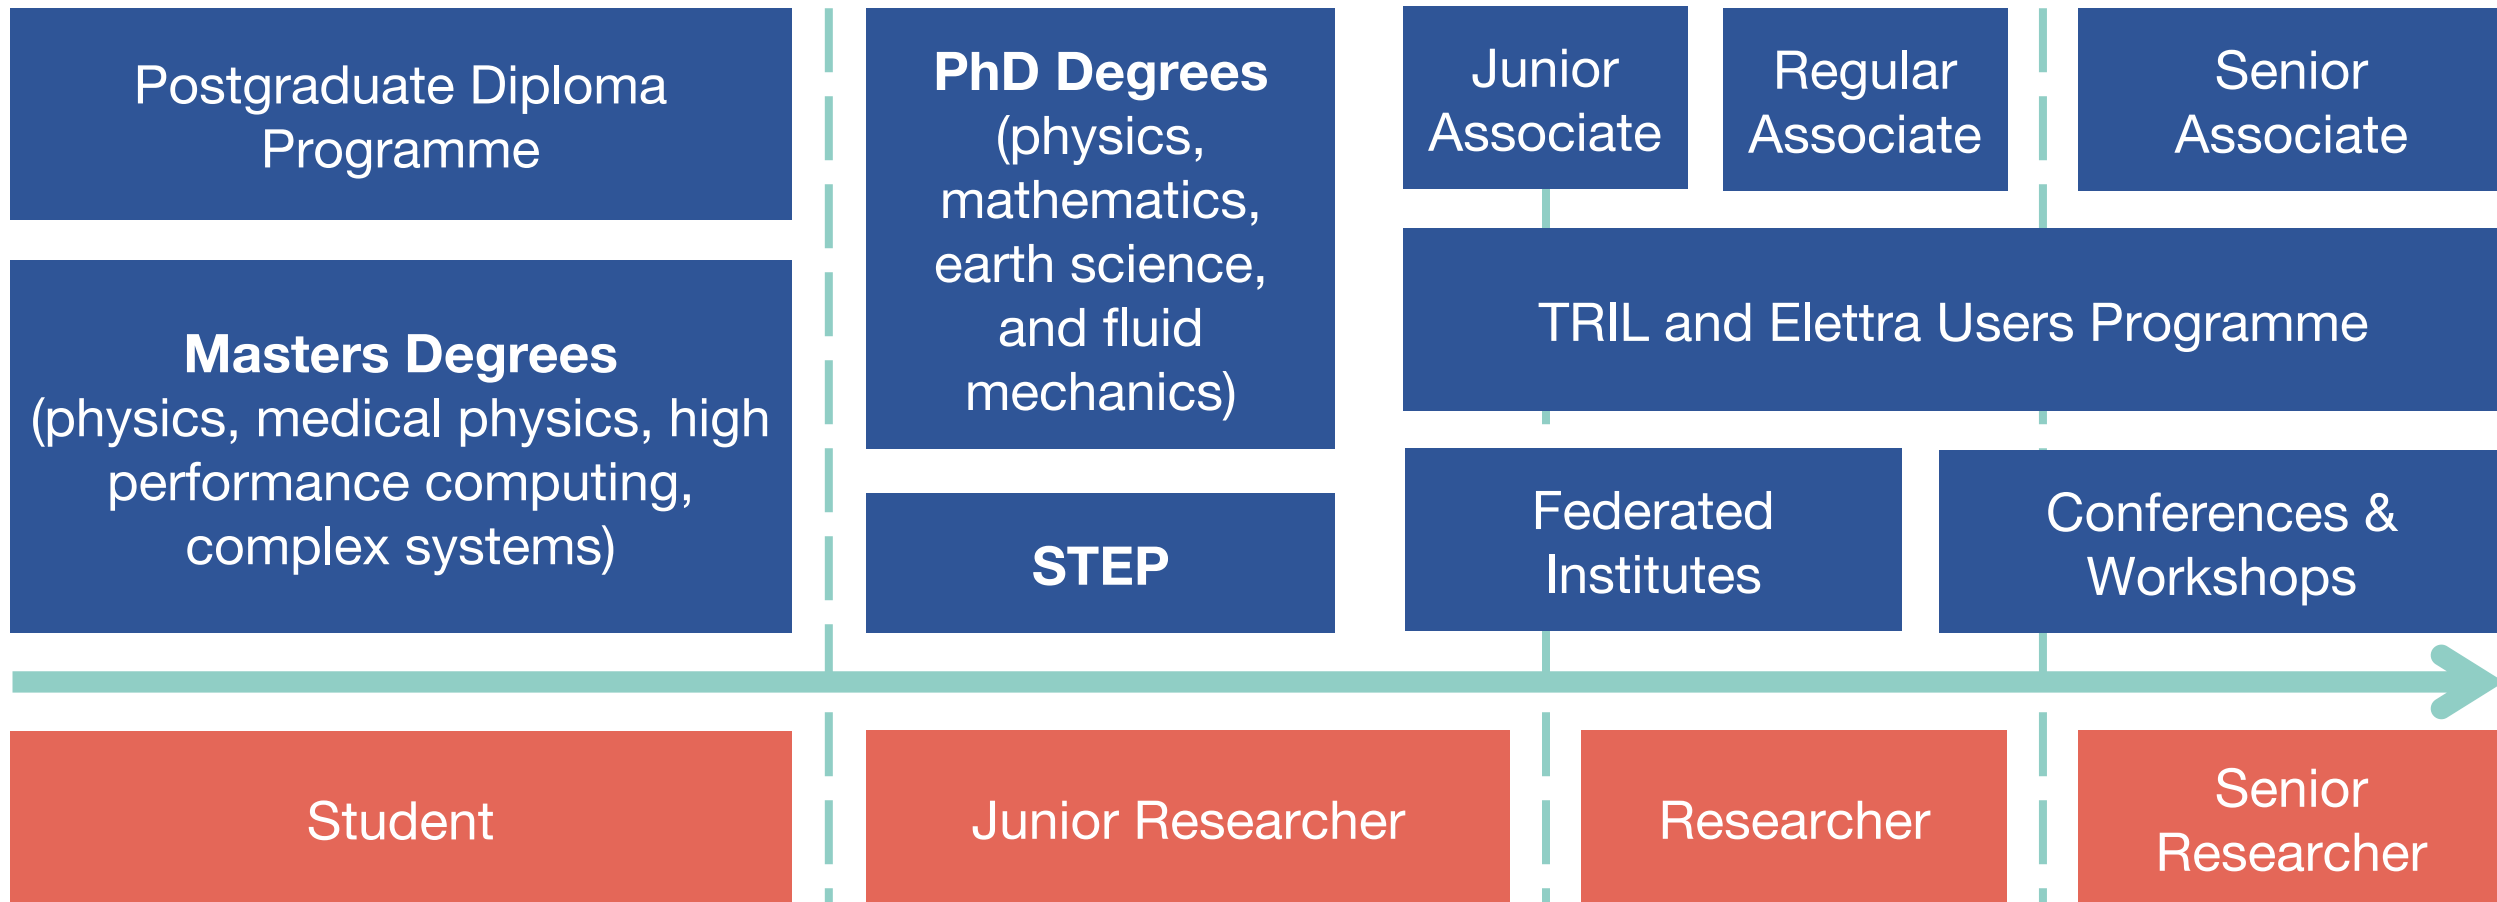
Postgraduate Diploma Programme

Masters Degrees
(physics, medical physics, high performance computing, complex systems)

PhD Degrees
(physics, mathematics, earth science, and fluid mechanics)

STEP

Junior Associate

Regular Associate

Senior Associate

TRIL and Elettra Users Programme

Federated Institutes

Conferences & Workshops

Student

Junior Researcher

Researcher

Senior Researcher